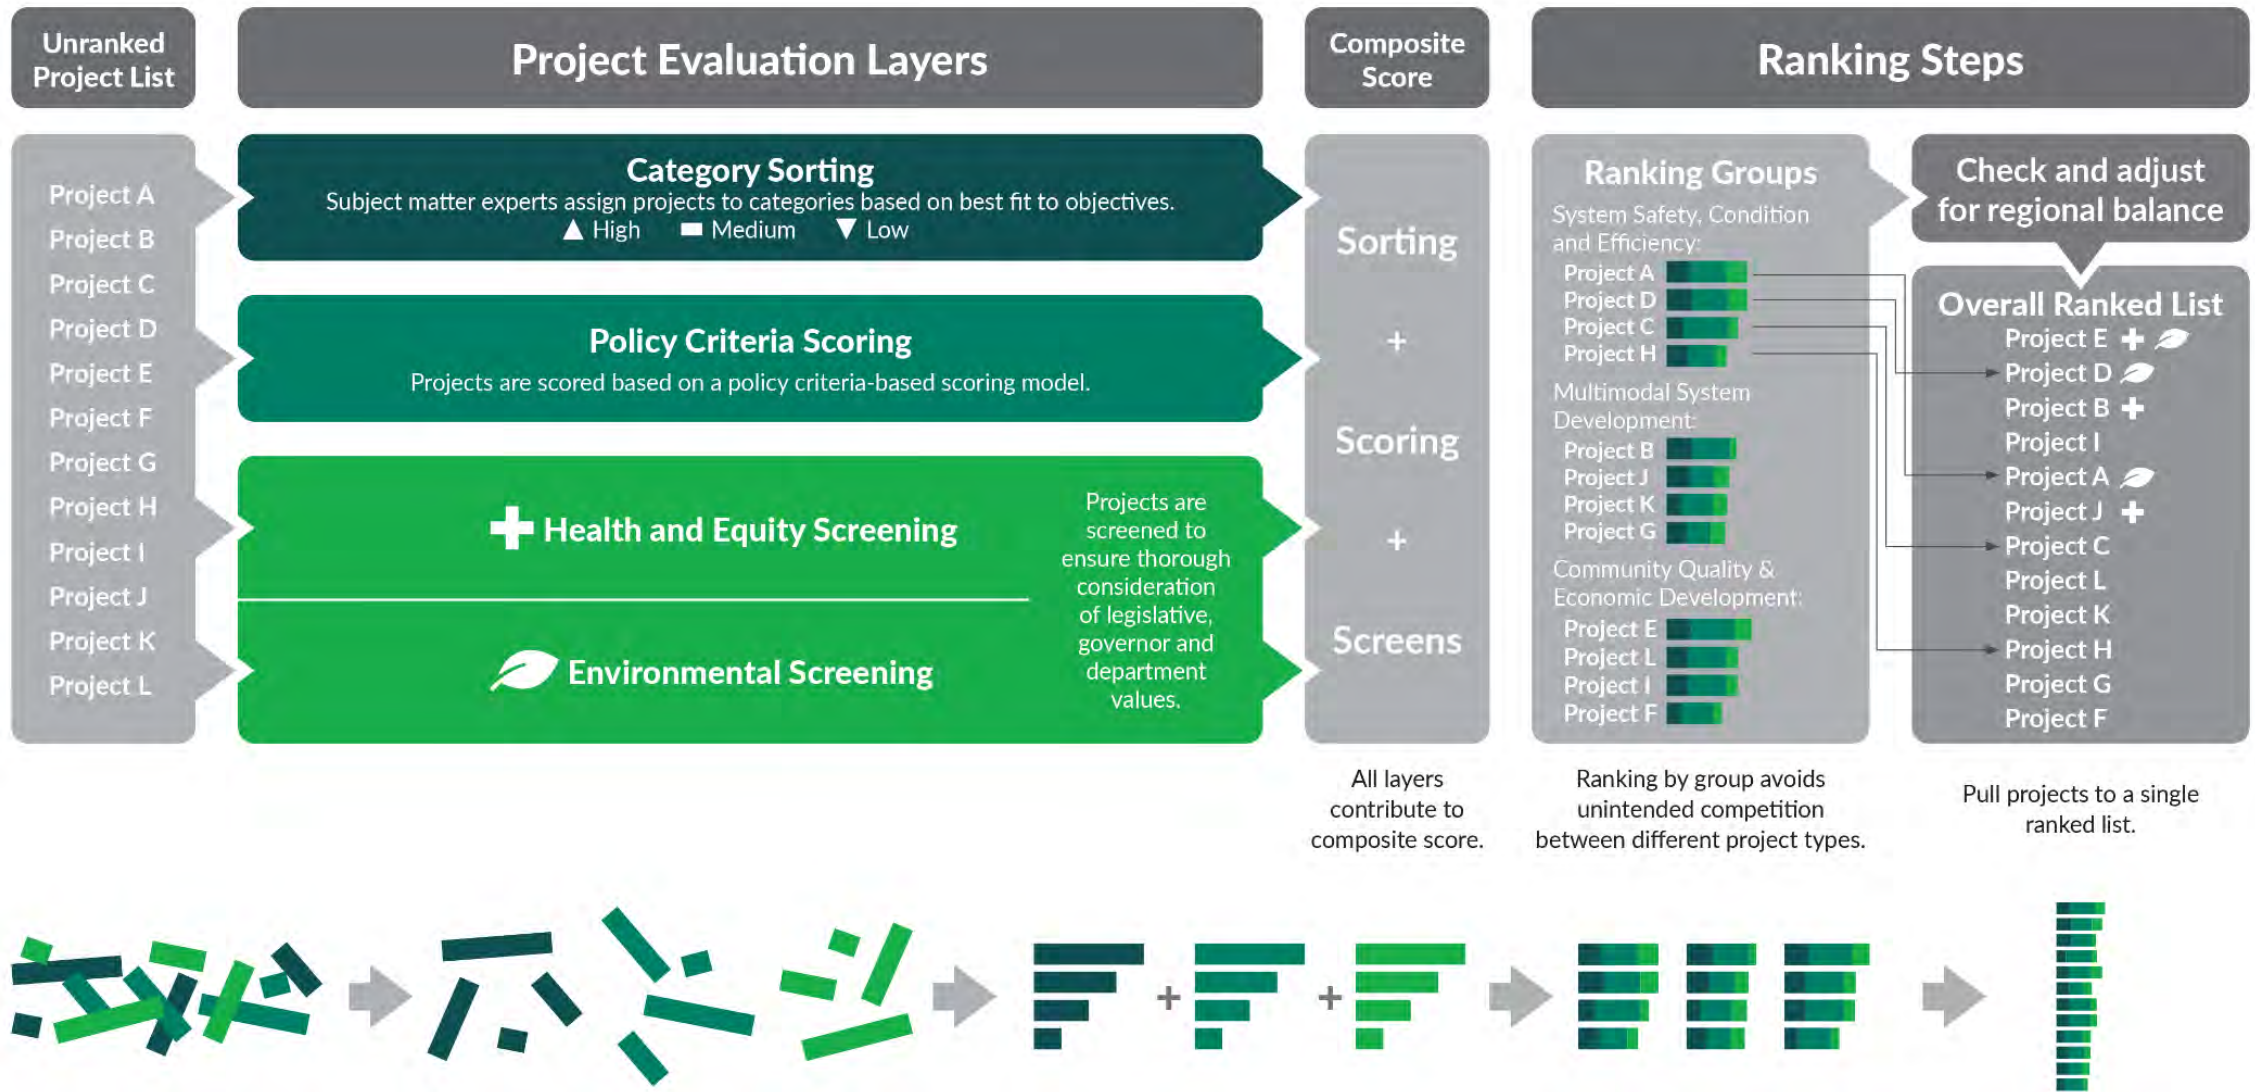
Unranked Project List

Project Evaluation Layers

Composite Score

Ranking Steps

Project A
Project B
Project C
Project D
Project E
Project F
Project G
Project H
Project I
Project J
Project K
Project L

Category Sorting
Subject matter experts assign projects to categories based on best fit to objectives.
▲ High ▬ Medium ▼ Low

Policy Criteria Scoring
Projects are scored based on a policy criteria-based scoring model.

Health and Equity Screening

Environmental Screening

Projects are screened to ensure thorough consideration of legislative, governor and department values.

Sorting
+
Scoring
+
Screens

Ranking Groups
System Safety, Condition and Efficiency:
Project A
Project D
Project C
Project H
Multimodal System Development:
Project B
Project J
Project K
Project G
Community Quality & Economic Development:
Project E
Project L
Project I
Project F

Check and adjust for regional balance

Overall Ranked List
Project E
Project D
Project B
Project I
Project A
Project J
Project C
Project L
Project K
Project H
Project G
Project F

All layers contribute to composite score.

Ranking by group avoids unintended competition between different project types.

Pull projects to a single ranked list.

+ +